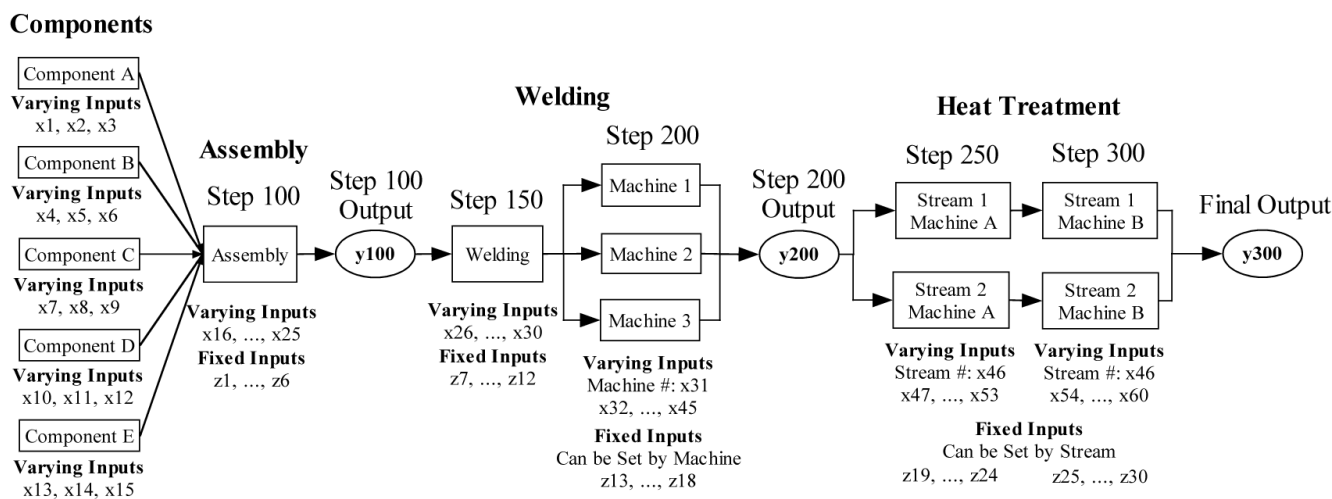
Components

Component A
Varying Inputs
x1, x2, x3

Component B
Varying Inputs
x4, x5, x6

Component C
Varying Inputs
x7, x8, x9

Component D
Varying Inputs
x10, x11, x12

Component E
Varying Inputs
x13, x14, x15

Assembly
Step 100
Assembly
Varying Inputs
x16, ..., x25
Fixed Inputs
z1, ..., z6

Step 100 Output
y100

Welding
Step 150
Welding
Varying Inputs
x26, ..., x30
Fixed Inputs
z7, ..., z12

Step 200
Machine 1
Machine 2
Machine 3
Varying Inputs
Machine #: x31
x32, ..., x45
Fixed Inputs
Can be Set by Machine
z13, ..., z18

Step 200 Output
y200

Heat Treatment
Step 250
Stream 1 Machine A
Stream 2 Machine A
Varying Inputs
Stream #: x46
x47, ..., x53

Step 300
Stream 1 Machine B
Stream 2 Machine B
Varying Inputs
Stream #: x46
x54, ..., x60

Fixed Inputs
Can be Set by Stream
z19, ..., z24 z25, ..., z30

Final Output
y300